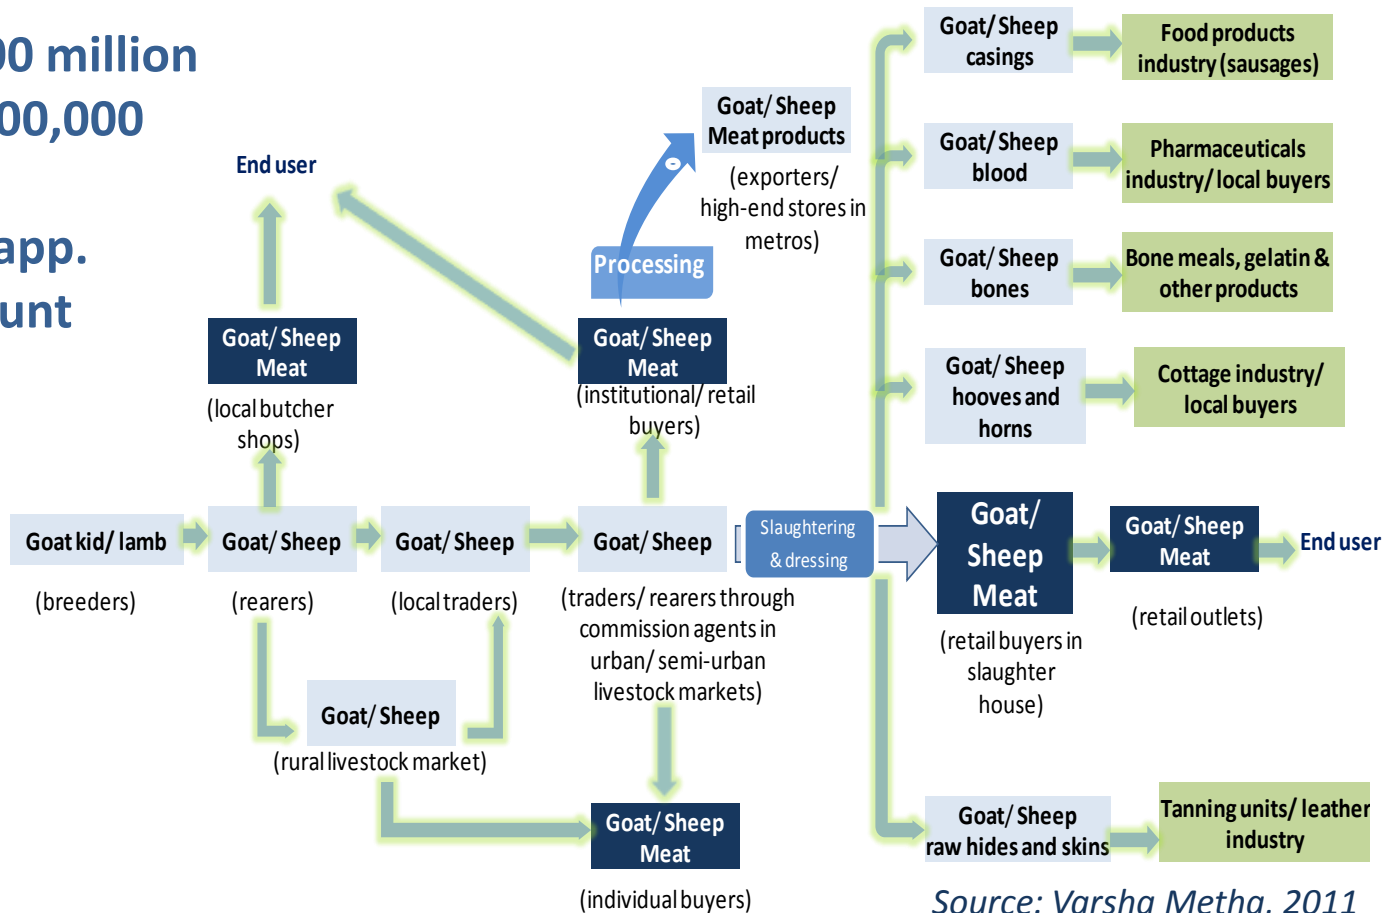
00 million
00,000

app.
unt

End user

Goat/ Sheep Meat
(local butcher shops)

Processing

Goat/ Sheep Meat products
(exporters/ high-end stores in metros)

Goat/ Sheep Meat
(institutional/ retail buyers)

Goat/ Sheep casings
Food products industry (sausages)

Goat/ Sheep blood
Pharmaceuticals industry/ local buyers

Goat/ Sheep bones
Bone meals, gelatin & other products

Goat/ Sheep hooves and horns
Cottage industry/ local buyers

Goat kid/ lamb
(breeders)

Goat/ Sheep
(rearers)

Goat/ Sheep
(local traders)

Goat/ Sheep
(traders/ rearers through commission agents in urban/ semi-urban livestock markets)

Slaughtering & dressing

Goat/ Sheep Meat
(retail buyers in slaughter house)

Goat/ Sheep Meat
(retail outlets)

End user

Goat/ Sheep
(rural livestock market)

Goat/ Sheep Meat
(individual buyers)

Goat/ Sheep raw hides and skins
Tanning units/ leather industry

Source: Varsha Metha, 2011